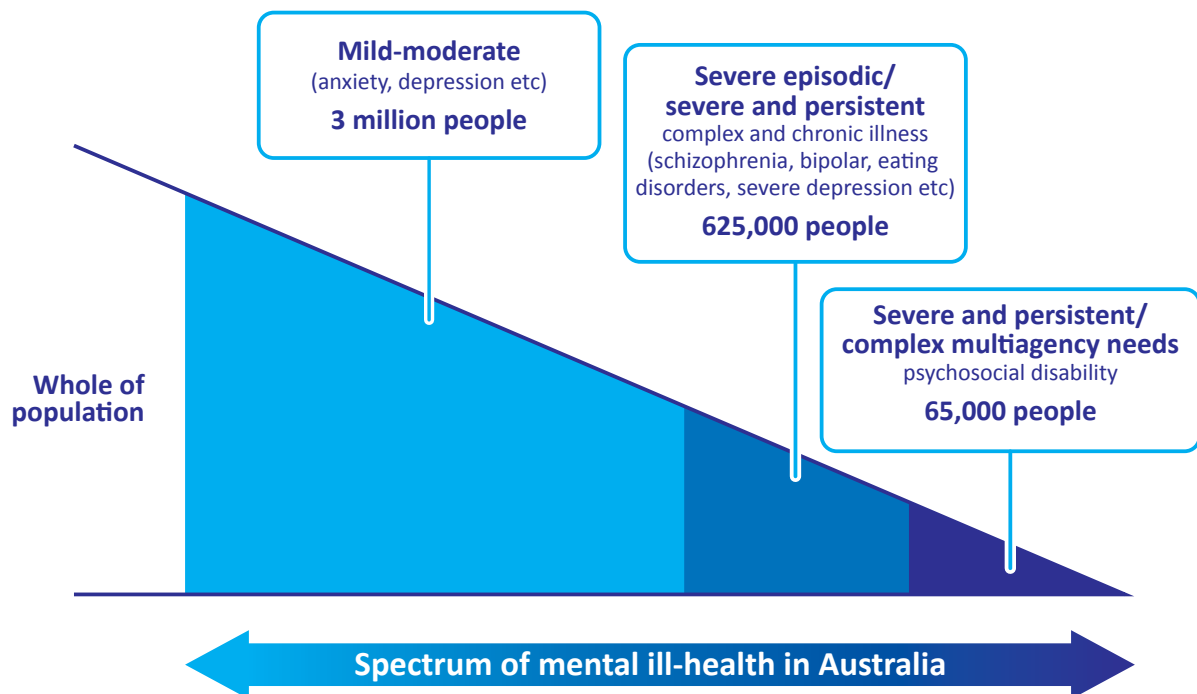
Mild-moderate
(anxiety, depression etc)
3 million people

Severe episodic/ severe and persistent
complex and chronic illness (schizophrenia, bipolar, eating disorders, severe depression etc)
625,000 people

Severe and persistent/ complex multiagency needs
psychosocial disability
65,000 people

Whole of population

Spectrum of mental ill-health in Australia